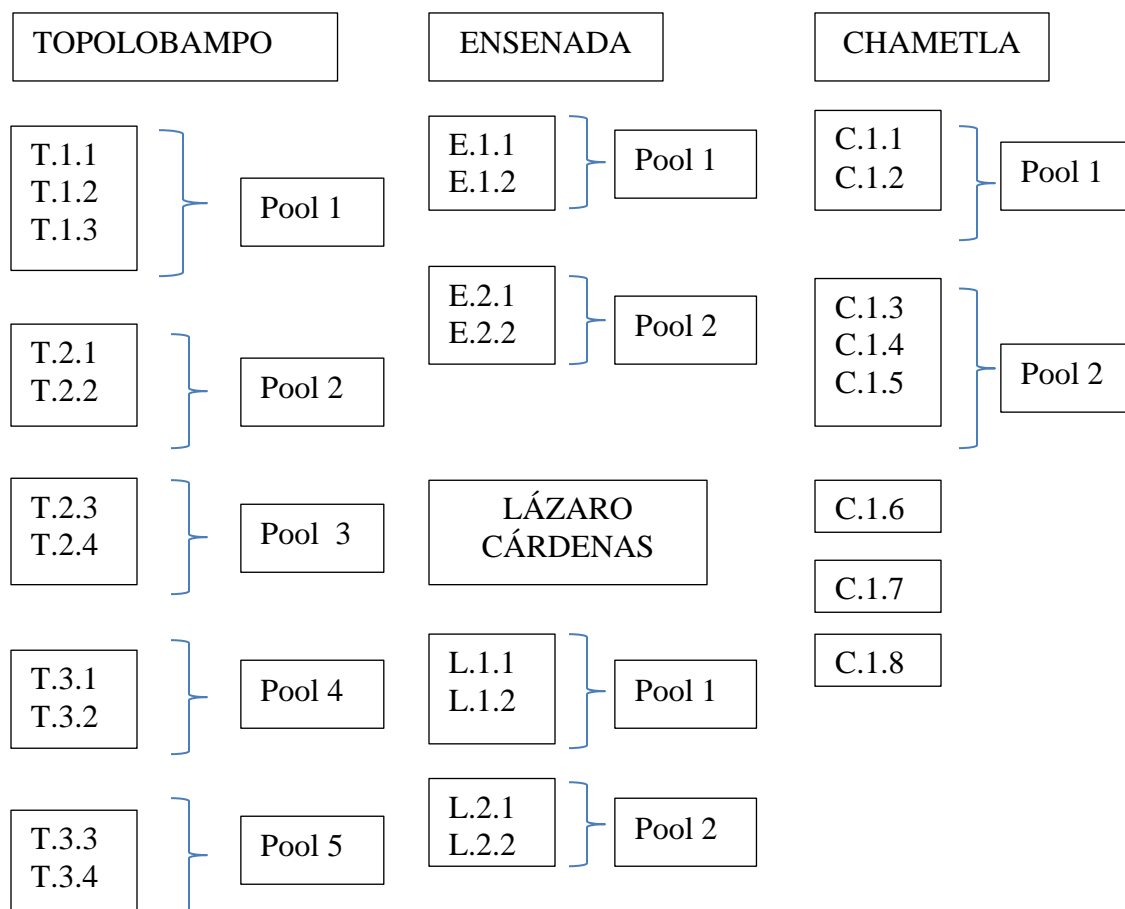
TOPOLOBAMPO

T.1.1
T.1.2
T.1.3

Pool 1

T.2.1
T.2.2

Pool 2

T.2.3
T.2.4

Pool 3

T.3.1
T.3.2

Pool 4

T.3.3
T.3.4

Pool 5

ENSENADA

E.1.1
E.1.2

Pool 1

E.2.1
E.2.2

Pool 2

LÁZARO CÁRDENAS

L.1.1
L.1.2

Pool 1

L.2.1
L.2.2

Pool 2

CHAMETLA

C.1.1
C.1.2

Pool 1

C.1.3
C.1.4
C.1.5

Pool 2

C.1.6

C.1.7

C.1.8